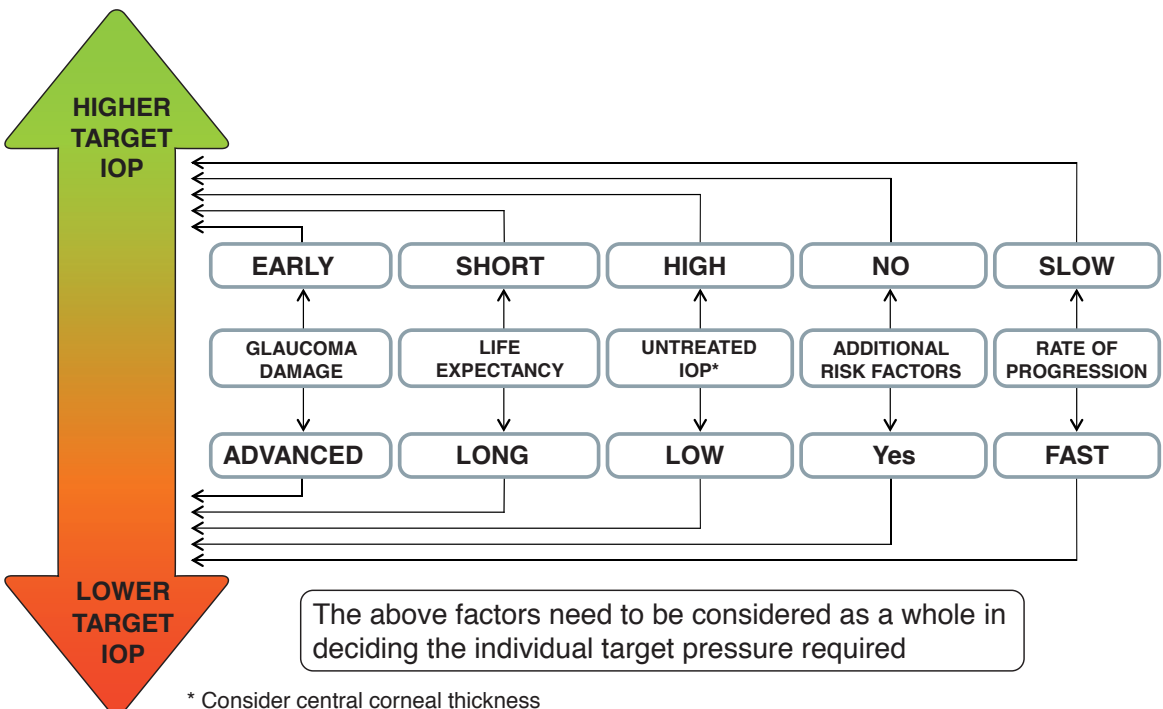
HIGHER TARGET IOP

EARLY

GLAUCOMA DAMAGE

ADVANCED

SHORT

LIFE EXPECTANCY

LONG

HIGH

UNTREATED IOP*

LOW

NO

ADDITIONAL RISK FACTORS

Yes

SLOW

RATE OF PROGRESSION

FAST

LOWER TARGET IOP

The above factors need to be considered as a whole in deciding the individual target pressure required

* Consider central corneal thickness